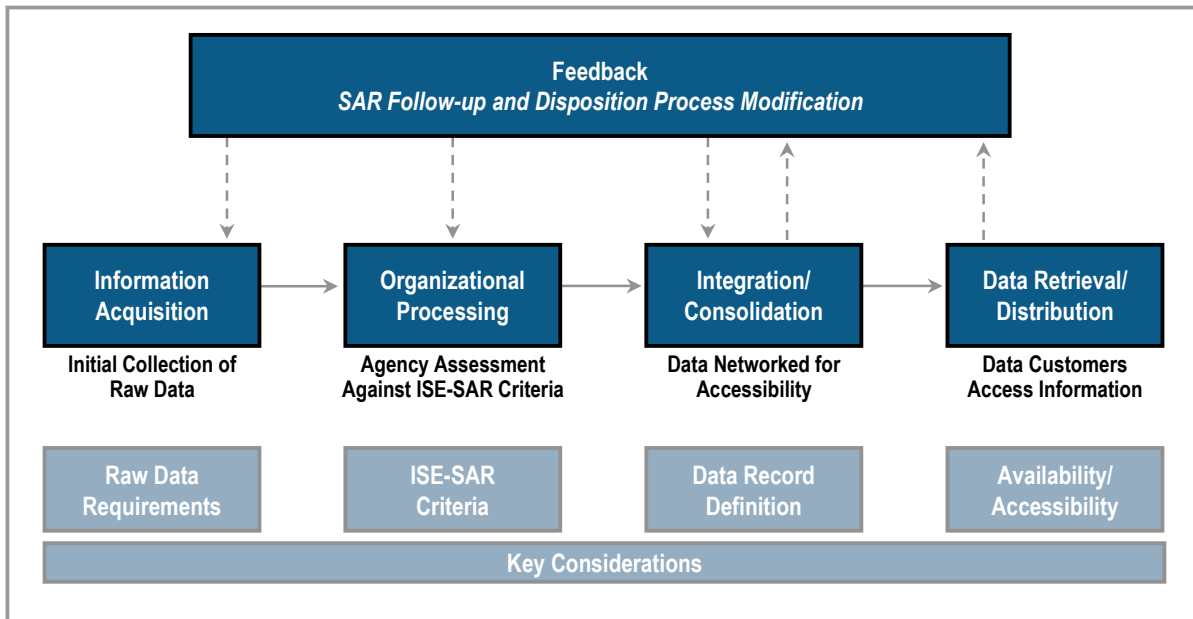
Feedback
SAR Follow-up and Disposition Process Modification

Information Acquisition
Initial Collection of Raw Data

Organizational Processing
Agency Assessment Against ISE-SAR Criteria

Integration/ Consolidation
Data Networked for Accessibility

Data Retrieval/ Distribution
Data Customers Access Information

Raw Data Requirements

ISE-SAR Criteria

Data Record Definition

Availability/ Accessibility

Key Considerations